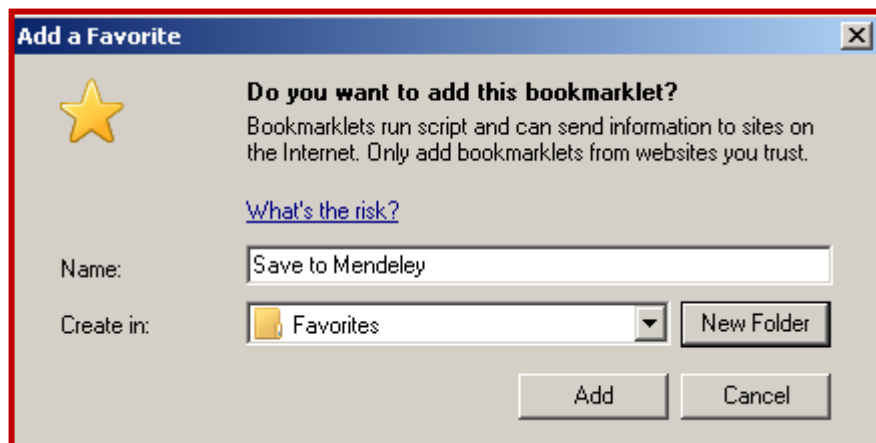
Add a Favorite

Do you want to add this bookmarklet?

Bookmarklets run script and can send information to sites on the Internet. Only add bookmarklets from websites you trust.

What's the risk?

Name: Save to Mendeley

Create in: Favorites

New Folder

Add

Cancel